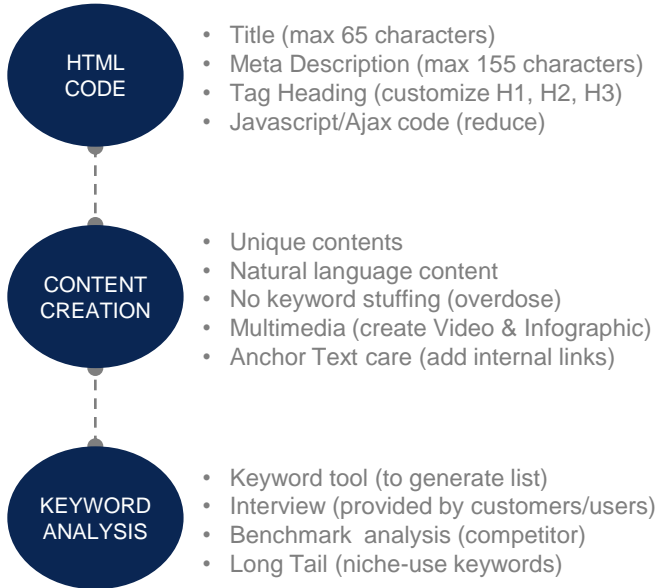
HTML CODE

- Title (max 65 characters)
- Meta Description (max 155 characters)
- Tag Heading (customize H1, H2, H3)
- Javascript/Ajax code (reduce)

CONTENT CREATION

- Unique contents
- Natural language content
- No keyword stuffing (overdose)
- Multimedia (create Video & Infographic)
- Anchor Text care (add internal links)

KEYWORD ANALYSIS

- Keyword tool (to generate list)
- Interview (provided by customers/users)
- Benchmark analysis (competitor)
- Long Tail (niche-use keywords)